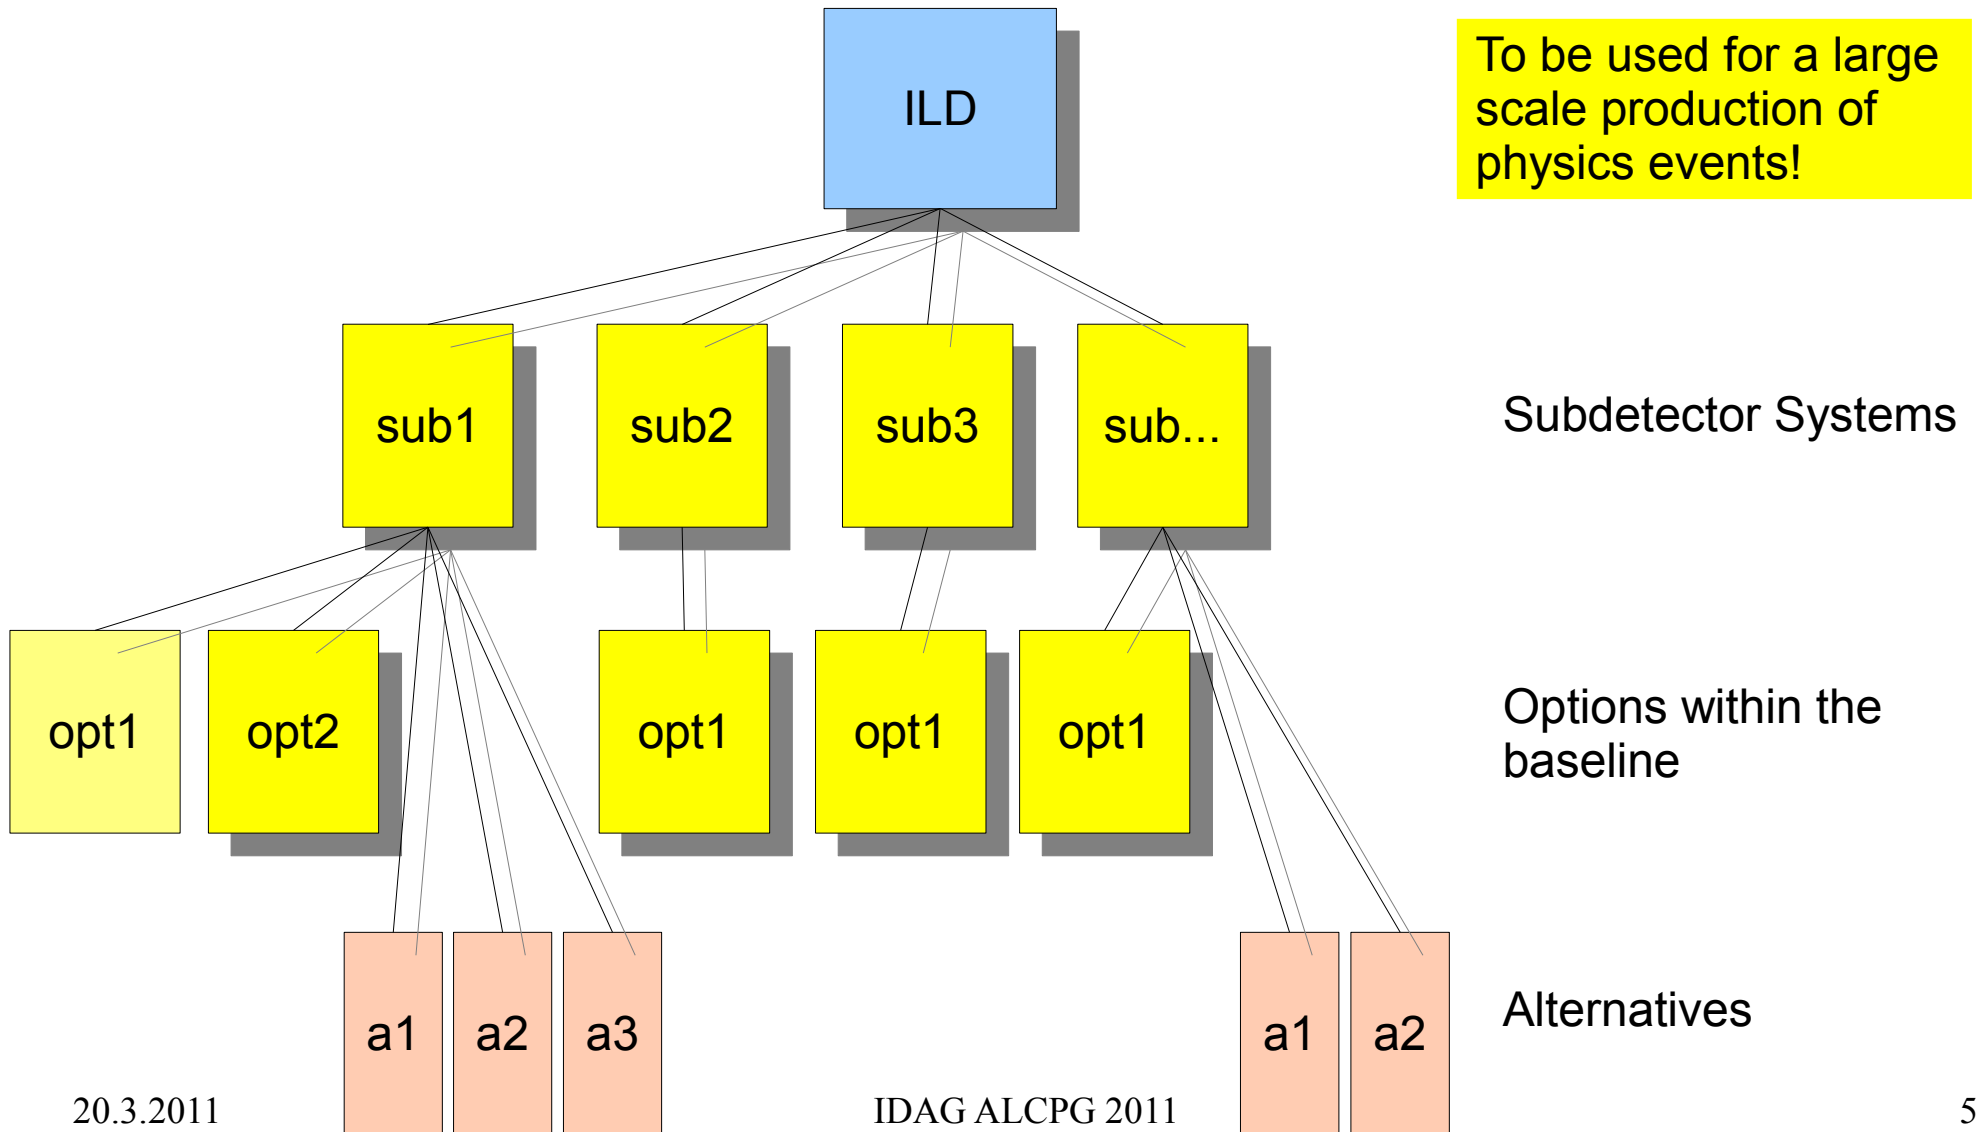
ILD

To be used for a large scale production of physics events!

sub1
sub2
sub3
sub...

Subdetector Systems

opt1
opt2
opt1
opt1
opt1

Options within the baseline

a1
a2
a3
a1
a2

Alternatives

20.3.2011
IDAG ALCPG 2011
5